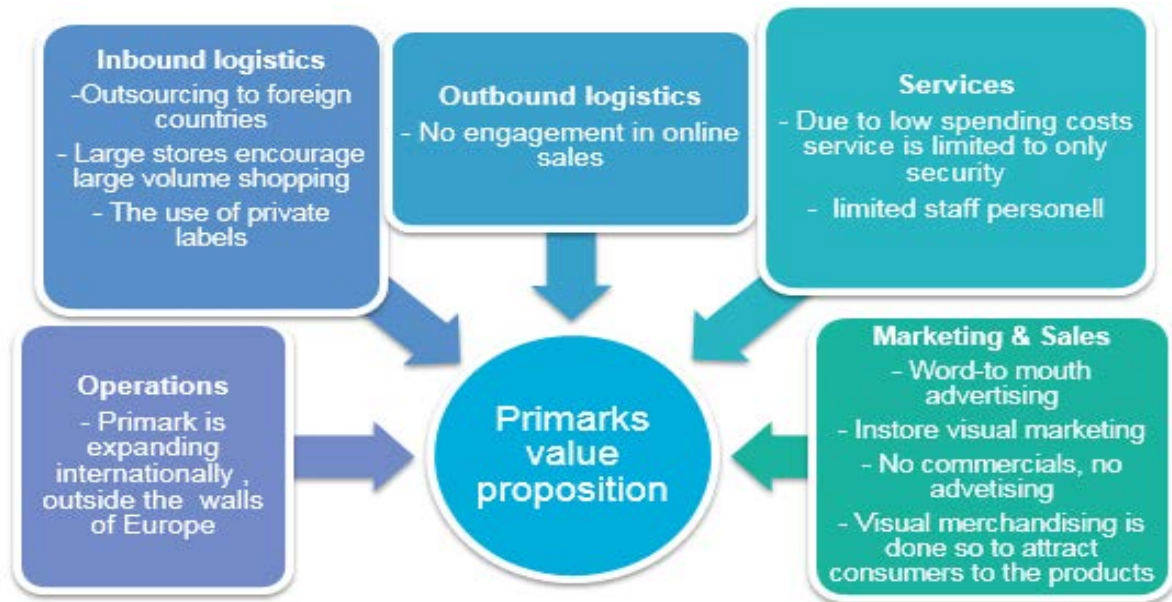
Inbound logistics
-Outsourcing to foreign countries
- Large stores encourage large volume shopping
- The use of private labels

Outbound logistics
- No engagement in online sales

Services
- Due to low spending costs service is limited to only security
- limited staff personell

Operations
- Primark is expanding internationally , outside the walls of Europe

Primarks value proposition

Marketing & Sales
- Word-to mouth advertising
- Instore visual marketing
- No commercials, no advetising
- Visual merchandising is done so to attract consumers to the products